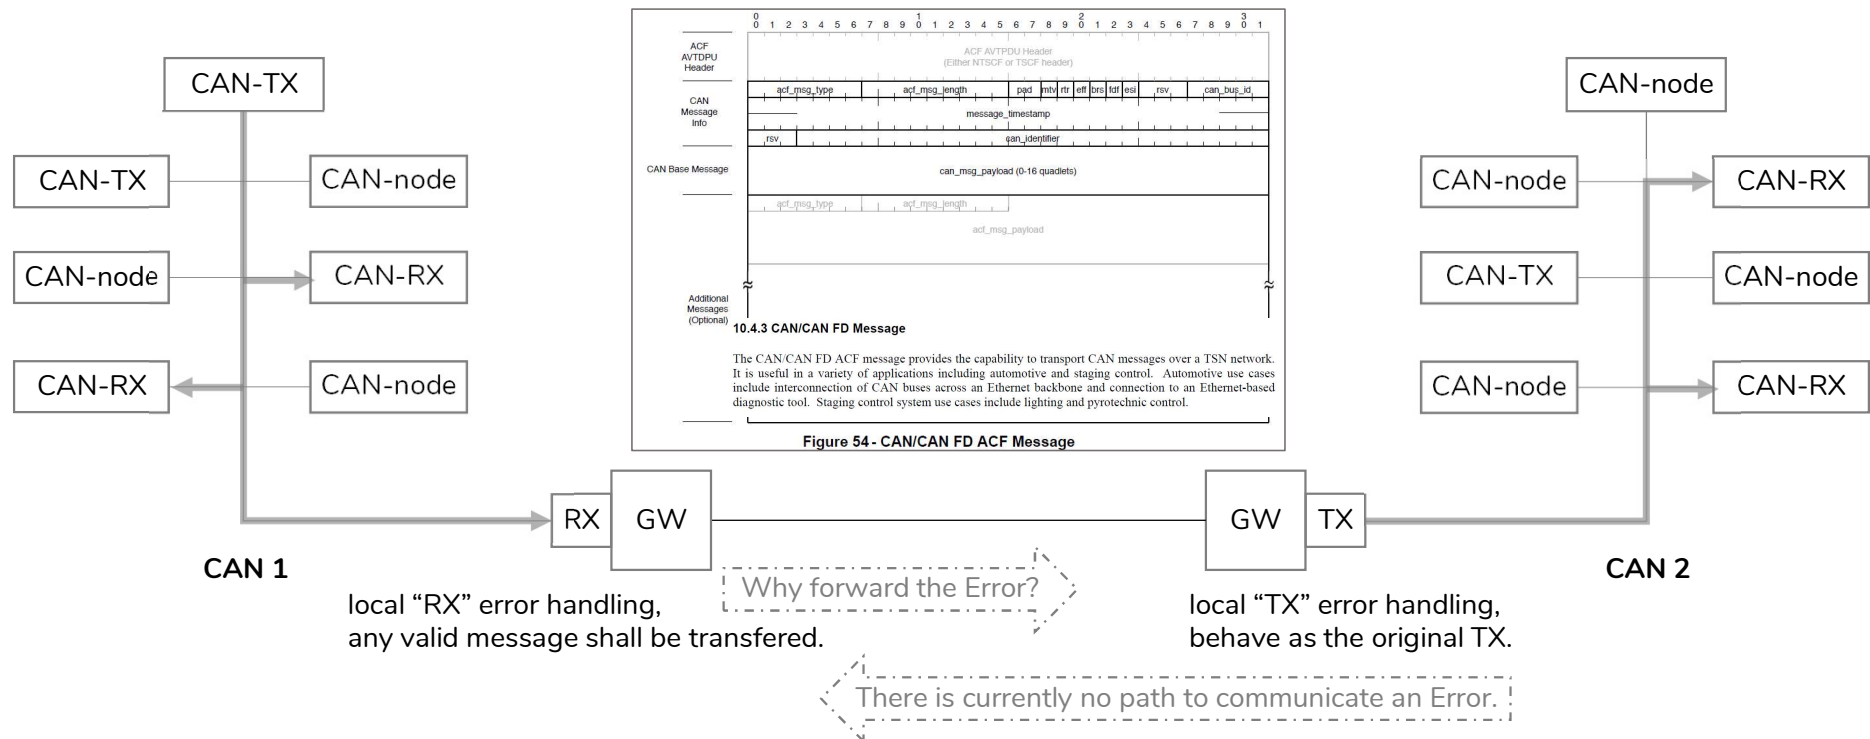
CAN-TX

CAN-TX

CAN-node

CAN-node

CAN-RX

CAN-RX

CAN-node

0 1 2 3 4 5 6 7 8 9 0 1 2 3 4 5 6 7 8 9 0 1 2 3 4 5 6 7 8 9 0 1

ACF AVTDPU Header

ACF AVTPDU Header (Either NTSCF or TSCF header)

CAN Message Info

acf_msg_type | acf_msg_length | pad | mtv | rtr | eff | brs | fdf | esi | rsv | can_bus_id

message_timestamp

rsv | can_identifier

CAN Base Message

can_msg_payload (0-16 quadlets)

acf_msg_type | acf_msg_length

acf_msg_payload

Additional Messages (Optional)

10.4.3 CAN/CAN FD Message

The CAN/CAN FD ACF message provides the capability to transport CAN messages over a TSN network. It is useful in a variety of applications including automotive and staging control. Automotive use cases include interconnection of CAN buses across an Ethernet backbone and connection to an Ethernet-based diagnostic tool. Staging control system use cases include lighting and pyrotechnic control.

Figure 54 - CAN/CAN FD ACF Message

CAN-node

CAN-node

CAN-RX

CAN-TX

CAN-node

CAN-node

CAN-RX

RX GW

GW TX

CAN 1

CAN 2

Why forward the Error?

local “RX” error handling, any valid message shall be transfered.

local “TX” error handling, behave as the original TX.

There is currently no path to communicate an Error.